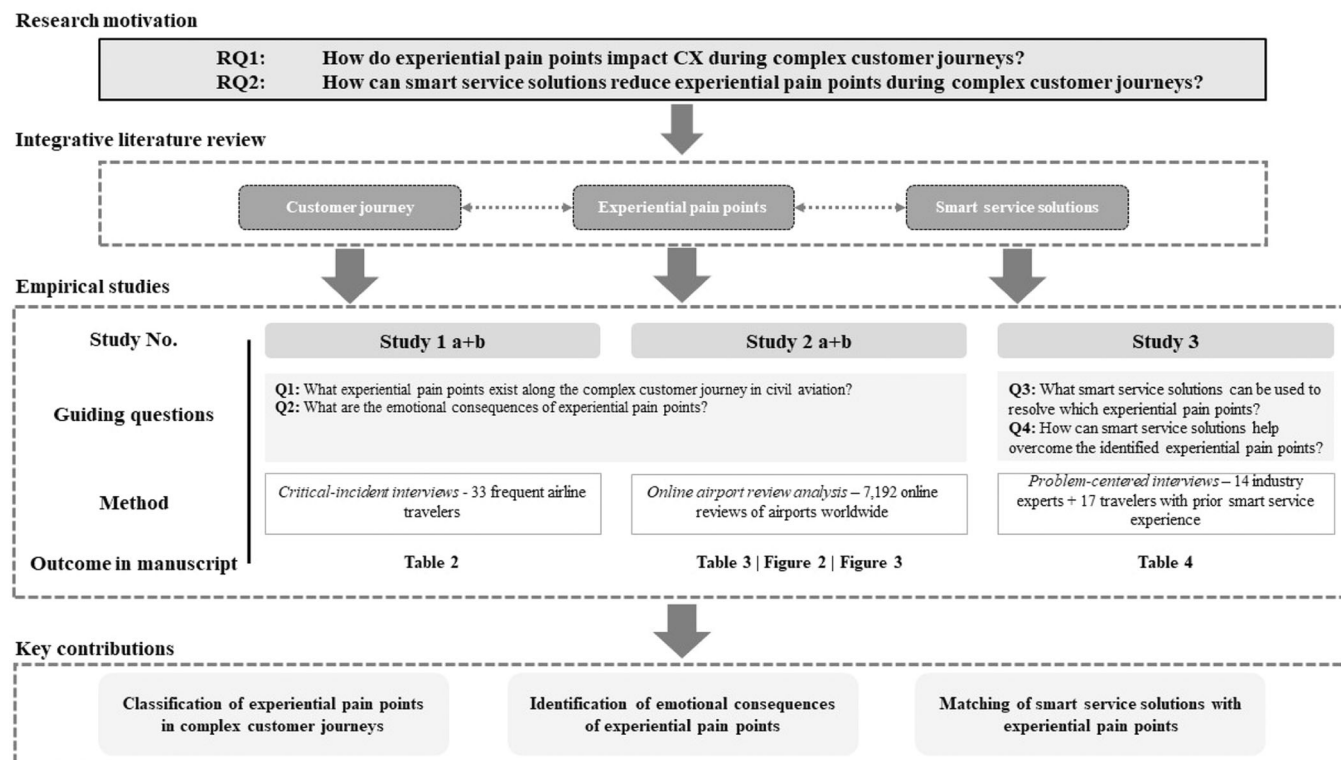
Research motivation

RQ1: How do experiential pain points impact CX during complex customer journeys?
RQ2: How can smart service solutions reduce experiential pain points during complex customer journeys?

Integrative literature review

Customer journey

Experiential pain points

Smart service solutions

Empirical studies

Study No.

Study 1 a+b

Study 2 a+b

Study 3

Guiding questions

Q1: What experiential pain points exist along the complex customer journey in civil aviation?
Q2: What are the emotional consequences of experiential pain points?

Q3: What smart service solutions can be used to resolve which experiential pain points?
Q4: How can smart service solutions help overcome the identified experiential pain points?

Method

*Critical-incident interviews* - 33 frequent airline travelers

*Online airport review analysis* – 7,192 online reviews of airports worldwide

*Problem-centered interviews* – 14 industry experts + 17 travelers with prior smart service experience

Outcome in manuscript

Table 2

Table 3 | Figure 2 | Figure 3

Table 4

Key contributions

Classification of experiential pain points in complex customer journeys

Identification of emotional consequences of experiential pain points

Matching of smart service solutions with experiential pain points